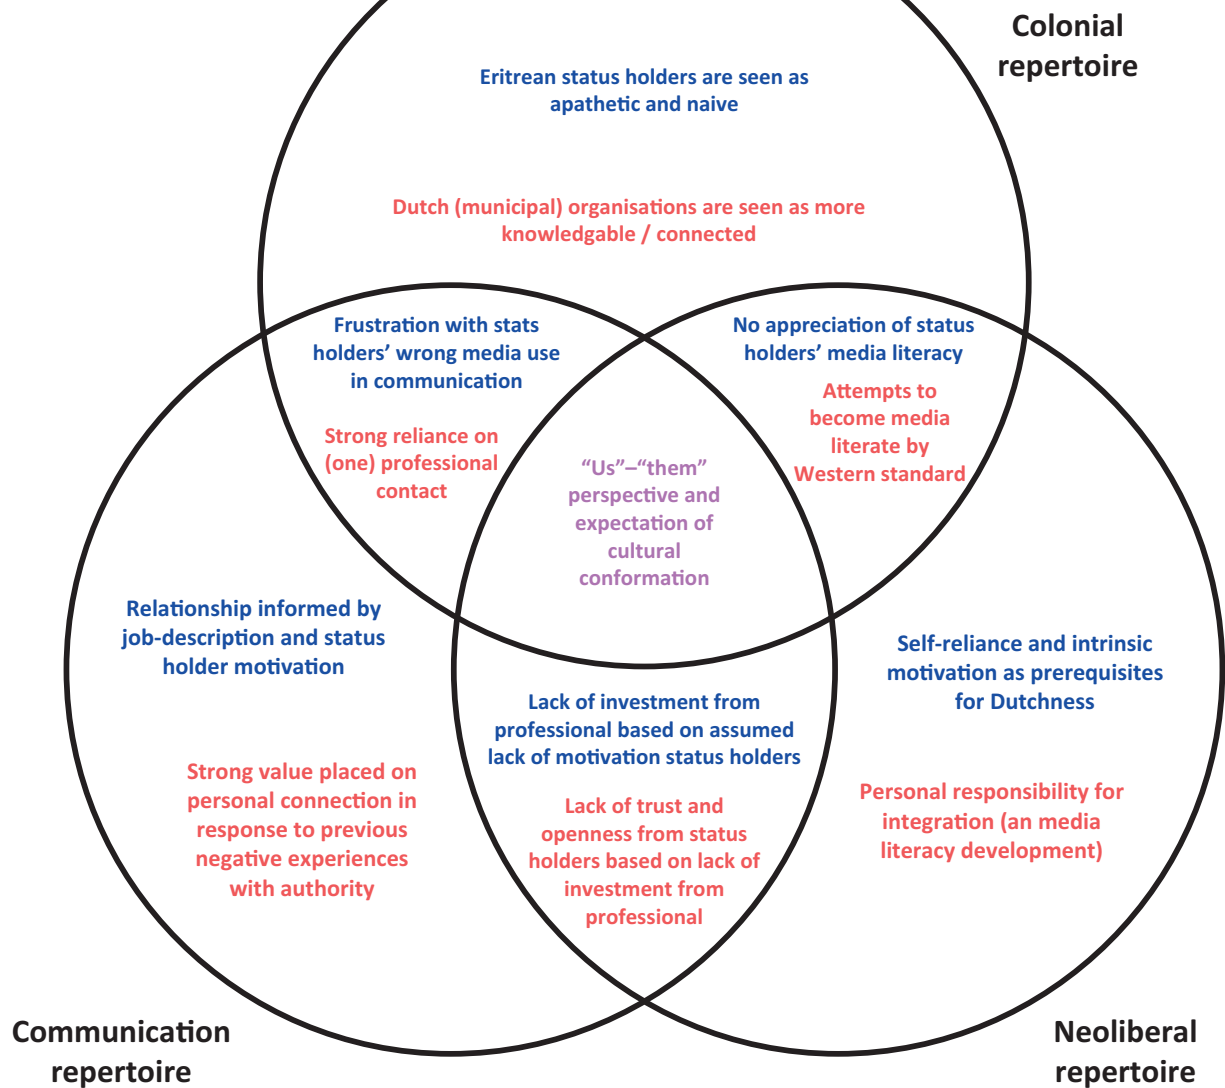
Colonial repertoire

Eritrean status holders are seen as apathetic and naive

Dutch (municipal) organisations are seen as more knowledgable / connected

Frustration with stats holders' wrong media use in communication

Strong reliance on (one) professional contact

No appreciation of status holders' media literacy

Attempts to become media literate by Western standard

"Us"–"them" perspective and expectation of cultural conformation

Relationship informed by job-description and status holder motivation

Strong value placed on personal connection in response to previous negative experiences with authority

Lack of investment from professional based on assumed lack of motivation status holders

Lack of trust and openness from status holders based on lack of investment from professional

Self-reliance and intrinsic motivation as prerequisites for Dutchness

Personal responsibility for integration (an media literacy development)

Communication repertoire

Neoliberal repertoire